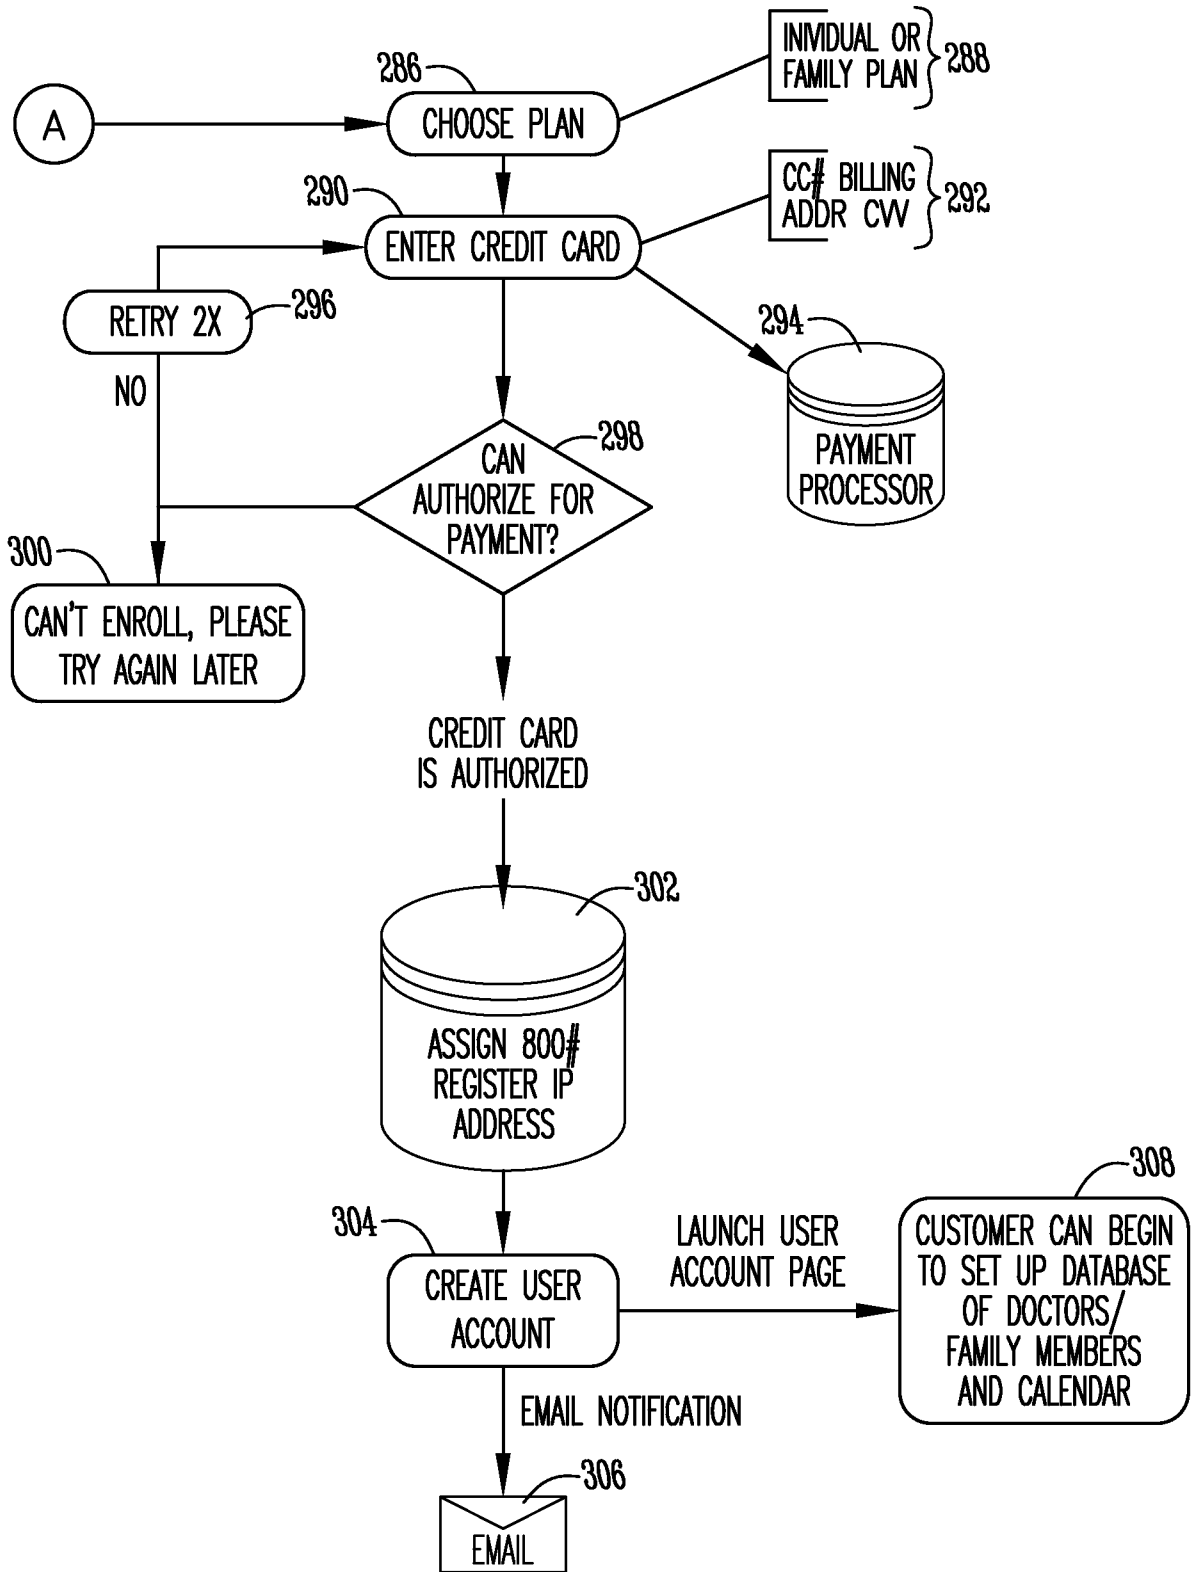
A

286

CHOOSE PLAN

INVIDUAL OR FAMILY PLAN

288

290

ENTER CREDIT CARD

CC# BILLING ADDR CVV

292

RETRY 2X

296

NO

294

PAYMENT PROCESSOR

CAN AUTHORIZE FOR PAYMENT?

298

300

CAN'T ENROLL, PLEASE TRY AGAIN LATER

CREDIT CARD IS AUTHORIZED

302

ASSIGN 800# REGISTER IP ADDRESS

304

CREATE USER ACCOUNT

LAUNCH USER ACCOUNT PAGE

308

CUSTOMER CAN BEGIN TO SET UP DATABASE OF DOCTORS/ FAMILY MEMBERS AND CALENDAR

EMAIL NOTIFICATION

306

EMAIL